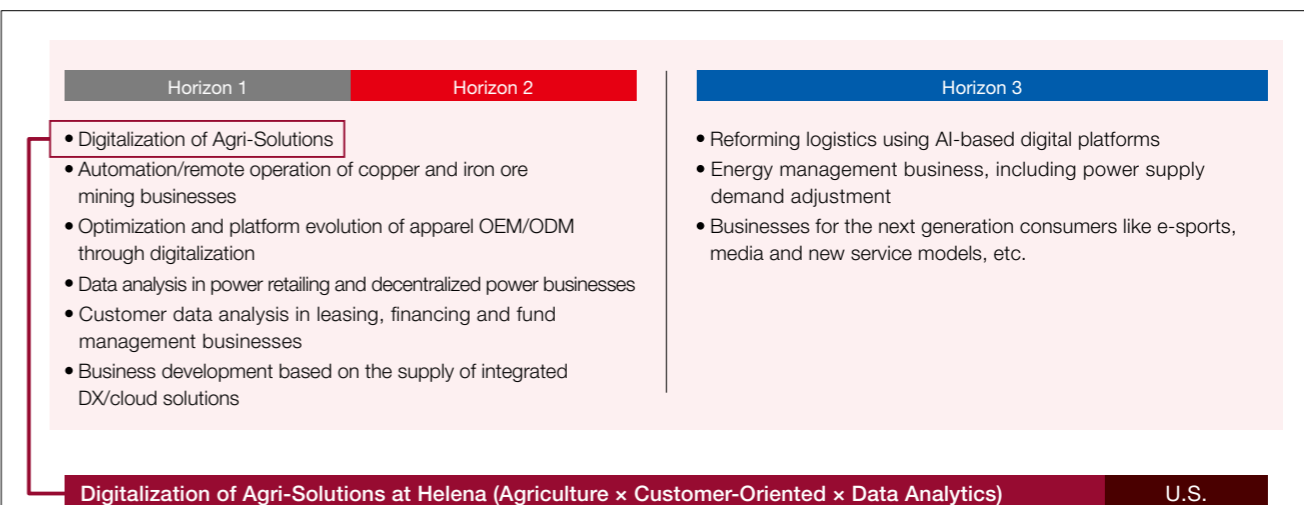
Horizon 1 | Horizon 2

• Digitalization of Agri-Solutions
• Automation/remote operation of copper and iron ore mining businesses
• Optimization and platform evolution of apparel OEM/ODM through digitalization
• Data analysis in power retailing and decentralized power businesses
• Customer data analysis in leasing, financing and fund management businesses
• Business development based on the supply of integrated DX/cloud solutions

Horizon 3

• Reforming logistics using AI-based digital platforms
• Energy management business, including power supply demand adjustment
• Businesses for the next generation consumers like e-sports, media and new service models, etc.

Digitalization of Agri-Solutions at Helena (Agriculture × Customer-Oriented × Data Analytics) U.S.